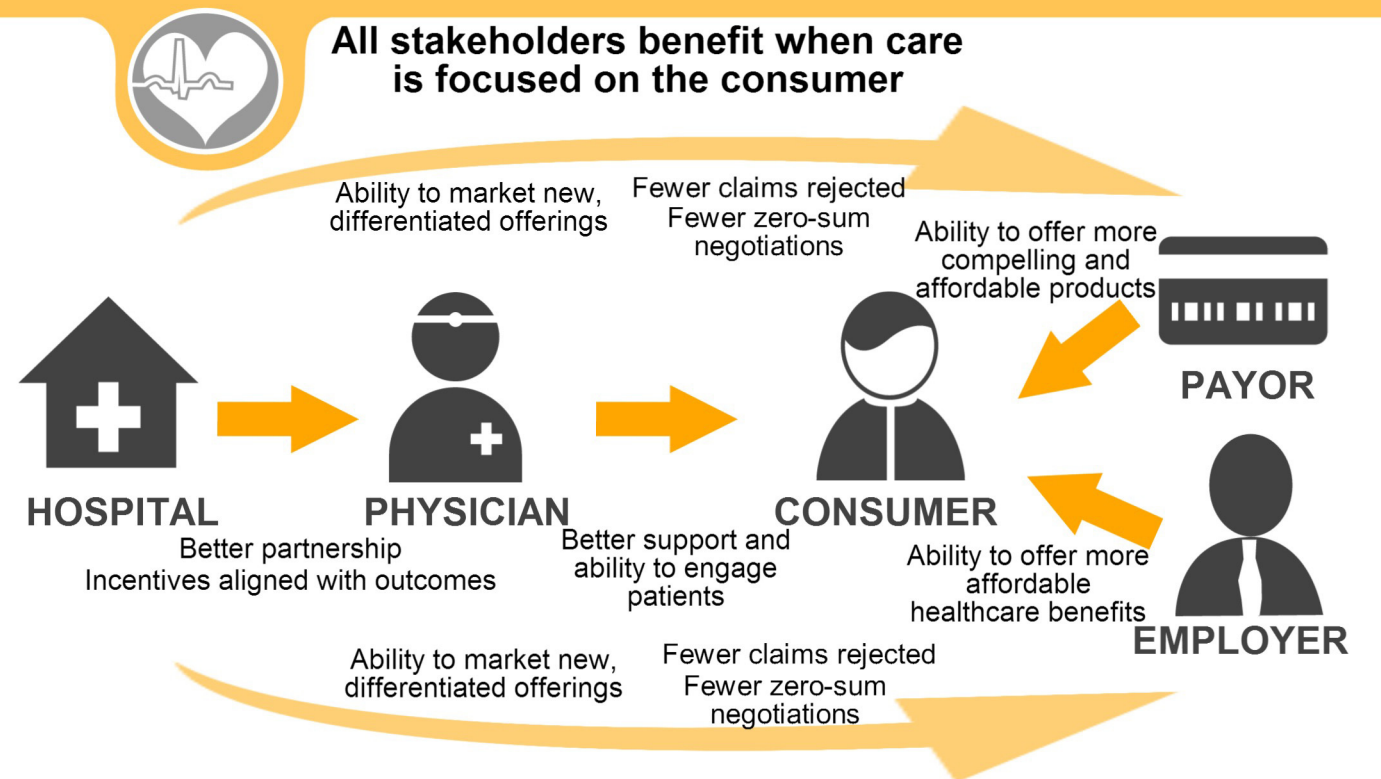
All stakeholders benefit when care is focused on the consumer

Ability to market new, differentiated offerings

Fewer claims rejected
Fewer zero-sum negotiations

Ability to offer more compelling and affordable products

PAYOR

HOSPITAL

PHYSICIAN

CONSUMER

Better partnership
Incentives aligned with outcomes

Better support and ability to engage patients

Ability to offer more affordable healthcare benefits

EMPLOYER

Ability to market new, differentiated offerings

Fewer claims rejected
Fewer zero-sum negotiations